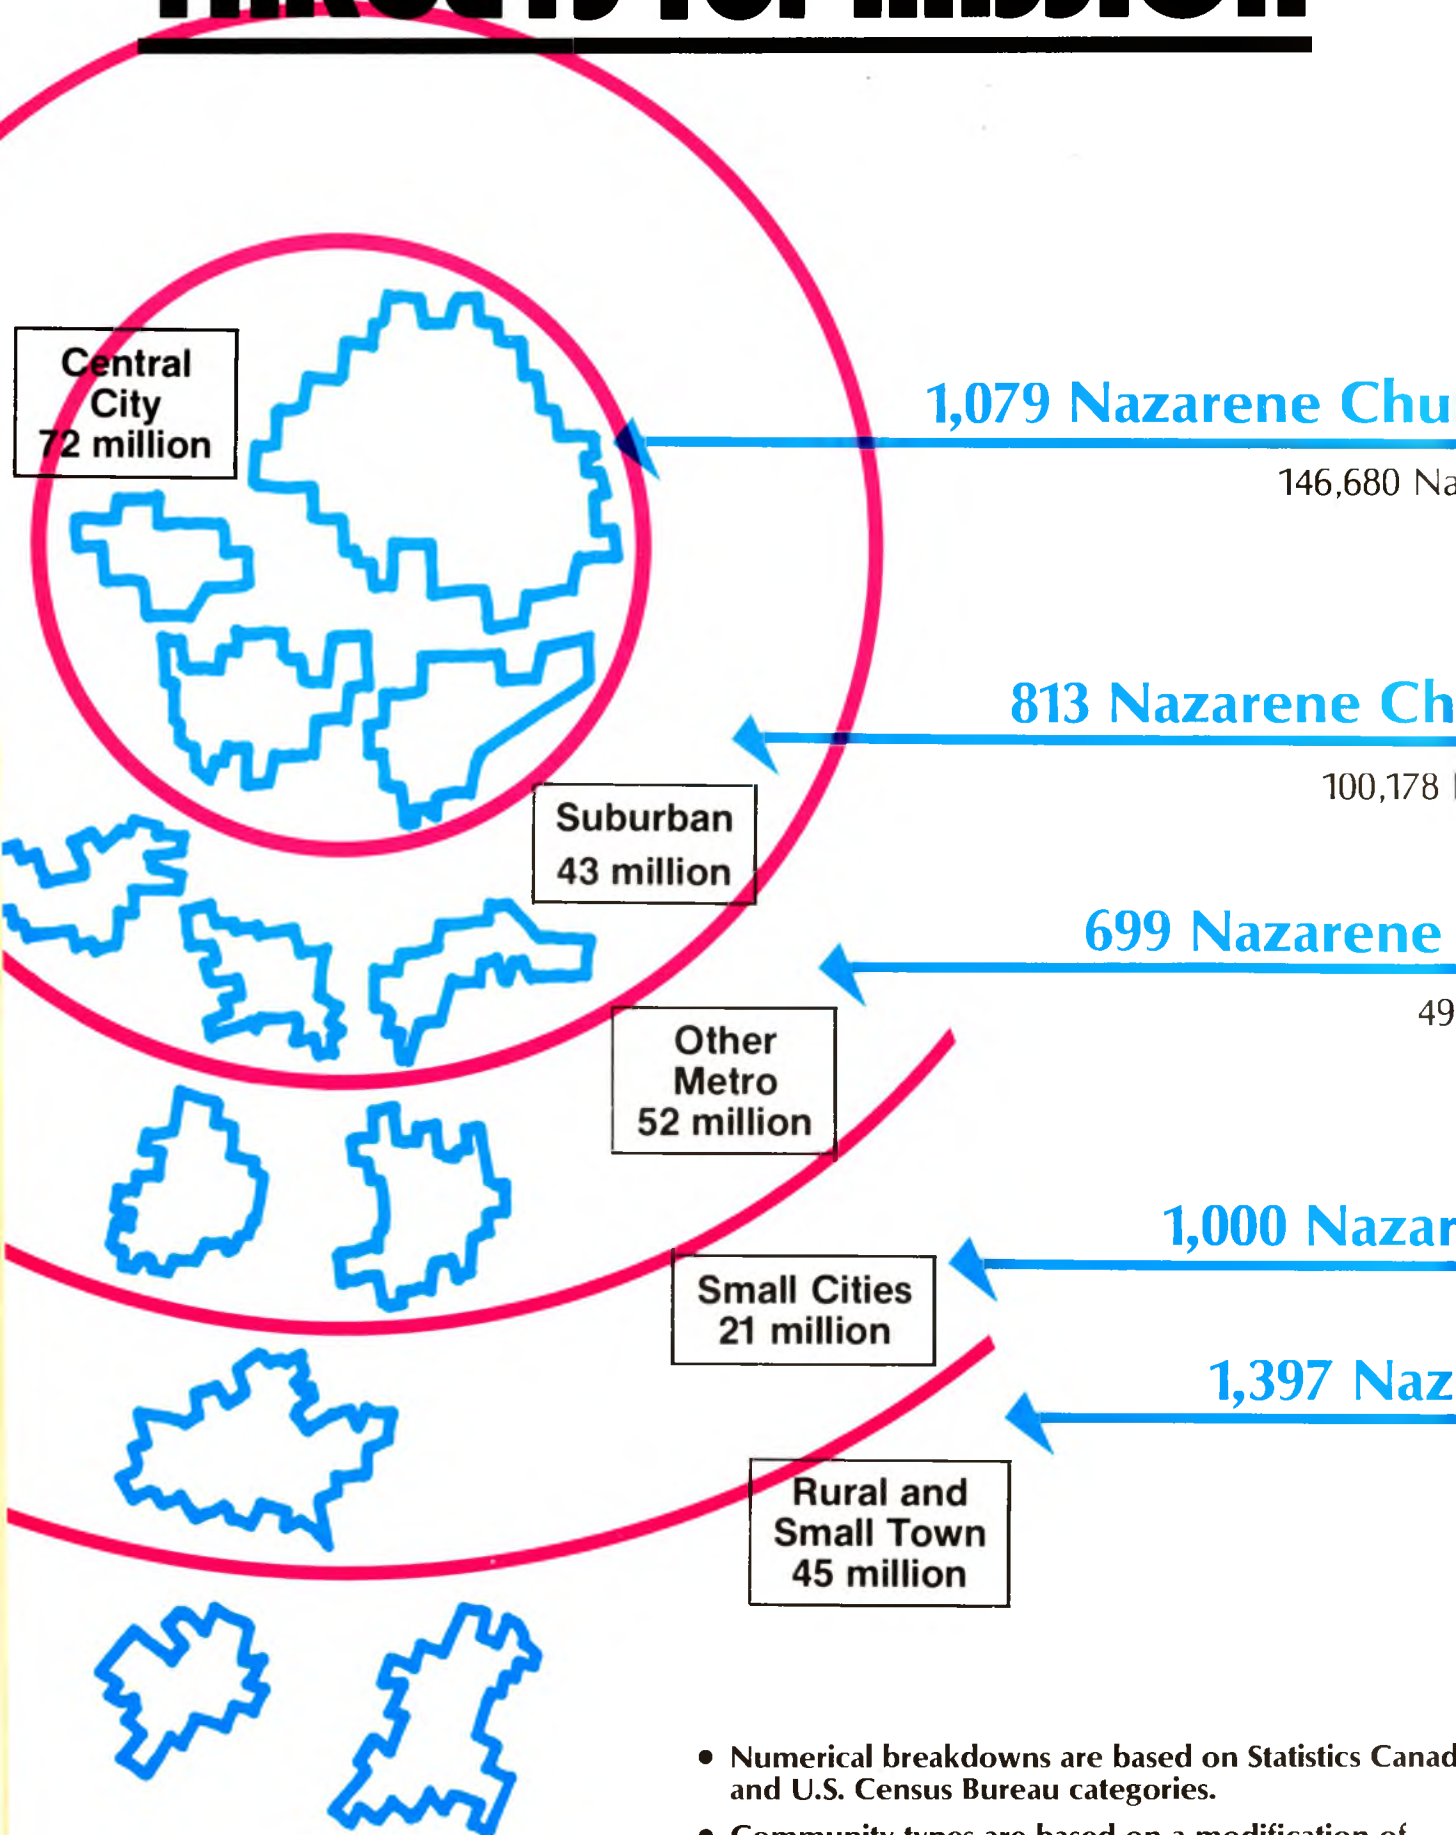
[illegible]

Central City 72 million

1,079 Nazarene Chu

146,680 Na

813 Nazarene Ch

100,178

Suburban 43 million

699 Nazarene

49

Other Metro 52 million

1,000 Nazar

Small Cities 21 million

1,397 Naz

Rural and Small Town 45 million

• Numerical breakdowns are based on Statistics Canad and U.S. Census Bureau categories.

• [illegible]